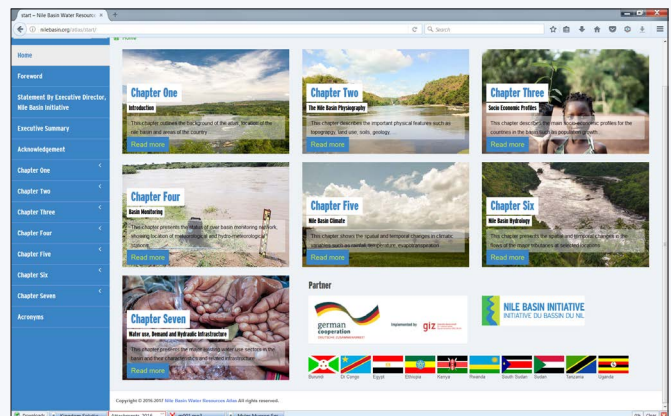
start – Nile Basin Water Resourc ×

nileBasin.org/atlas/start/

Search

Home

Home

Foreword

Statement By Executive Director, Nile Basin Initiative

Executive Summary

Acknowledgement

Chapter One

Chapter Two

Chapter Three

Chapter Four

Chapter Five

Chapter Six

Chapter Seven

Acronyms

Chapter One
Introduction
This chapter outlines the background of the atlas, location of the Nile basin and areas of the country
Read more

Chapter Two
The Nile Basin Physiography
This chapter describes the important physical features such as topography, land use, soils, geology
Read more

Chapter Three
Socio Economic Profiles
This chapter describes the main socioeconomic profiles for the countries in the basin such as population growth
Read more

Chapter Four
Basin Monitoring
This chapter presents the status of river basin monitoring network, showing location of meteorological and hydro-meteorological stations
Read more

Chapter Five
Nile Basin Climate
This chapter shows the spatial and temporal changes in climatic variables such as rainfall, temperature, evapotranspiration
Read more

Chapter Six
Nile Basin Hydrology
This chapter gives the spatial and temporal changes in the flows of the major tributaries at selected locations
Read more

Chapter Seven
Water use, Demand and Hydraulic Infrastructure
This chapter presents the main existing water use sectors in the basin and their characteristics and related infrastructure
Read more

Partner

german cooperation
DEUTSCHE ZUSAMMENARBEIT
Implemented by giz

NILE BASIN INITIATIVE
INITIATIVE DU BASSIN DU NIL

Burundi DR Congo Egypt Ethiopia Kenya Rwanda South Sudan Sudan Tanzania Uganda

Copyright © 2016-2017 Nile Basin Water Resources Atlas All rights reserved.